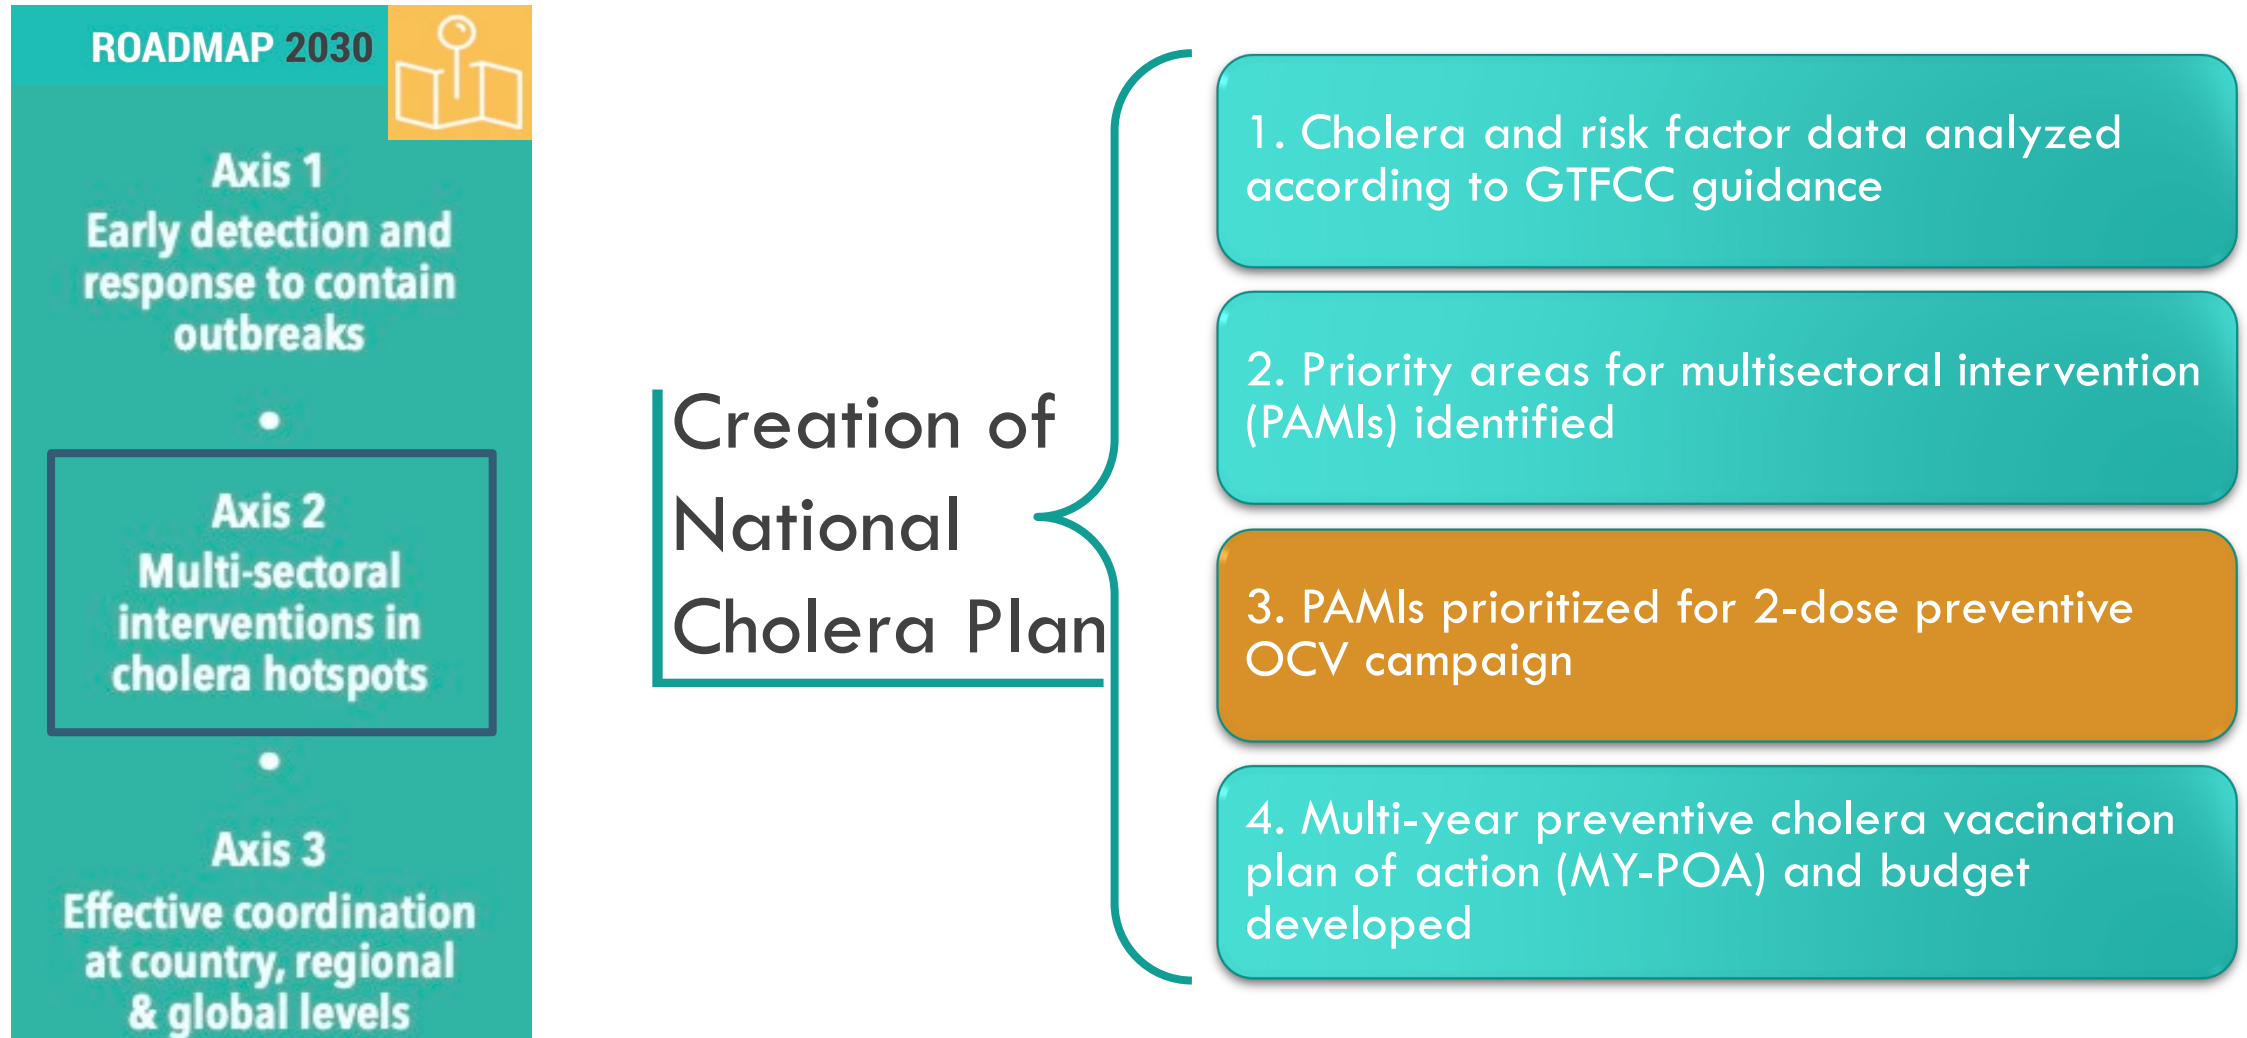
ROADMAP 2030

Axis 1
Early detection and response to contain outbreaks

Axis 2
Multi-sectoral interventions in cholera hotspots

Axis 3
Effective coordination at country, regional & global levels

Creation of National Cholera Plan

1. Cholera and risk factor data analyzed according to GTFCC guidance

2. Priority areas for multisectoral intervention (PAMIs) identified

3. PAMIs prioritized for 2-dose preventive OCV campaign

4. Multi-year preventive cholera vaccination plan of action (MY-POA) and budget developed